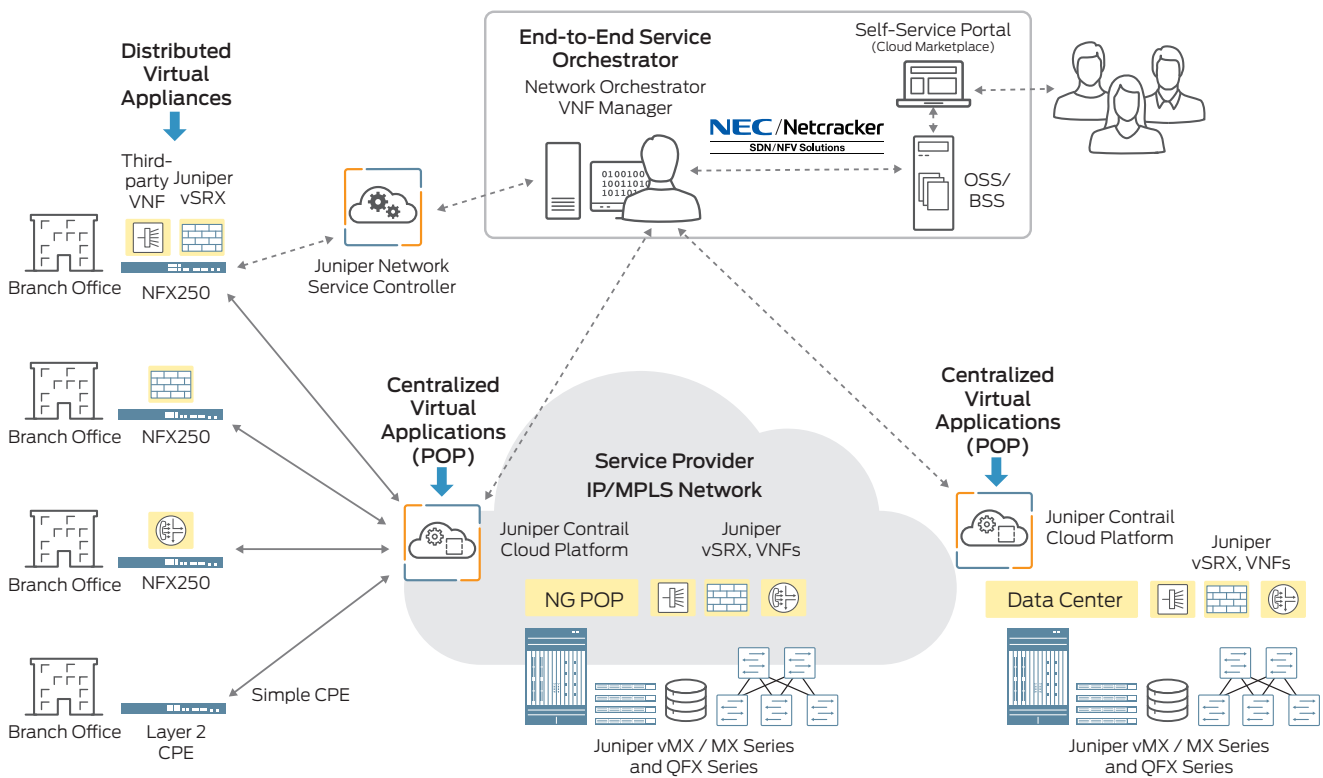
Distributed Virtual Appliances

Third-party VNF

Juniper vSRX

Branch Office

NFX250

Juniper Network Service Controller

End-to-End Service Orchestrator

Network Orchestrator VNF Manager

01001001
10011010
1011010

NEC/Netcracker
SDN/NFV Solutions

Self-Service Portal
(Cloud Marketplace)

OSS/ BSS

Branch Office

NFX250

Branch Office

NFX250

Branch Office

Layer 2 CPE

Simple CPE

Centralized Virtual Applications (POP)

Service Provider IP/MPLS Network

Juniper Contrail Cloud Platform

Juniper vSRX, VNFs

NG POP

Juniper vMX / MX Series and QFX Series

Centralized Virtual Applications (POP)

Juniper Contrail Cloud Platform

Juniper vSRX, VNFs

Data Center

Juniper vMX / MX Series and QFX Series